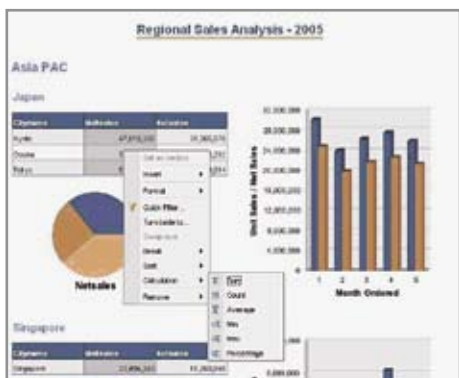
Regional Sales Analysis - 2005

Asia PAC

Japan

| Cityname | Unitsales | Netsales |
|---|---|---|
| Kyoto | 47,870,330 | 35,360,570 |
| Osaka | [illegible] | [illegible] |
| Tokyo | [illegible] | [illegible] |

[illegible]
Insert
Format
Quick Filter...
Tanslate to...
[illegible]
Break
Sort
Calculation
Remove

Sum
Count
Average
Min
Max
Percentage

Netsales

Unit Sales / Net Sales

32,000,000
28,000,000
24,000,000
20,000,000
16,000,000
12,000,000
8,000,000
4,000,000
0

1 2 3 4 5
Month Ordered

Singapore

| Cityname | Unitsales | Netsales |
|---|---|---|
| Singapore | 13,806,343 | 11,262,540 |

8,000,000